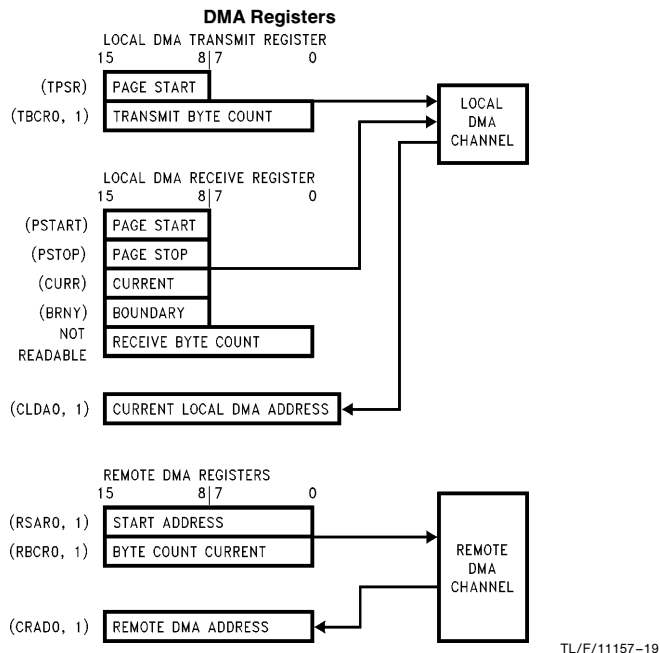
DMA Registers

LOCAL DMA TRANSMIT REGISTER
15 8 7 0

(TPSR) PAGE START
(TBCR0, 1) TRANSMIT BYTE COUNT

LOCAL DMA CHANNEL

LOCAL DMA RECEIVE REGISTER
15 8 7 0

(PSTART) PAGE START
(PSTOP) PAGE STOP
(CURR) CURRENT
(BRNY) BOUNDARY
NOT READABLE RECEIVE BYTE COUNT

(CLDA0, 1) CURRENT LOCAL DMA ADDRESS

REMOTE DMA REGISTERS
15 8 7 0

(RSAR0, 1) START ADDRESS
(RBCR0, 1) BYTE COUNT CURRENT

REMOTE DMA CHANNEL

(CRAD0, 1) REMOTE DMA ADDRESS

TL/F/11157–19